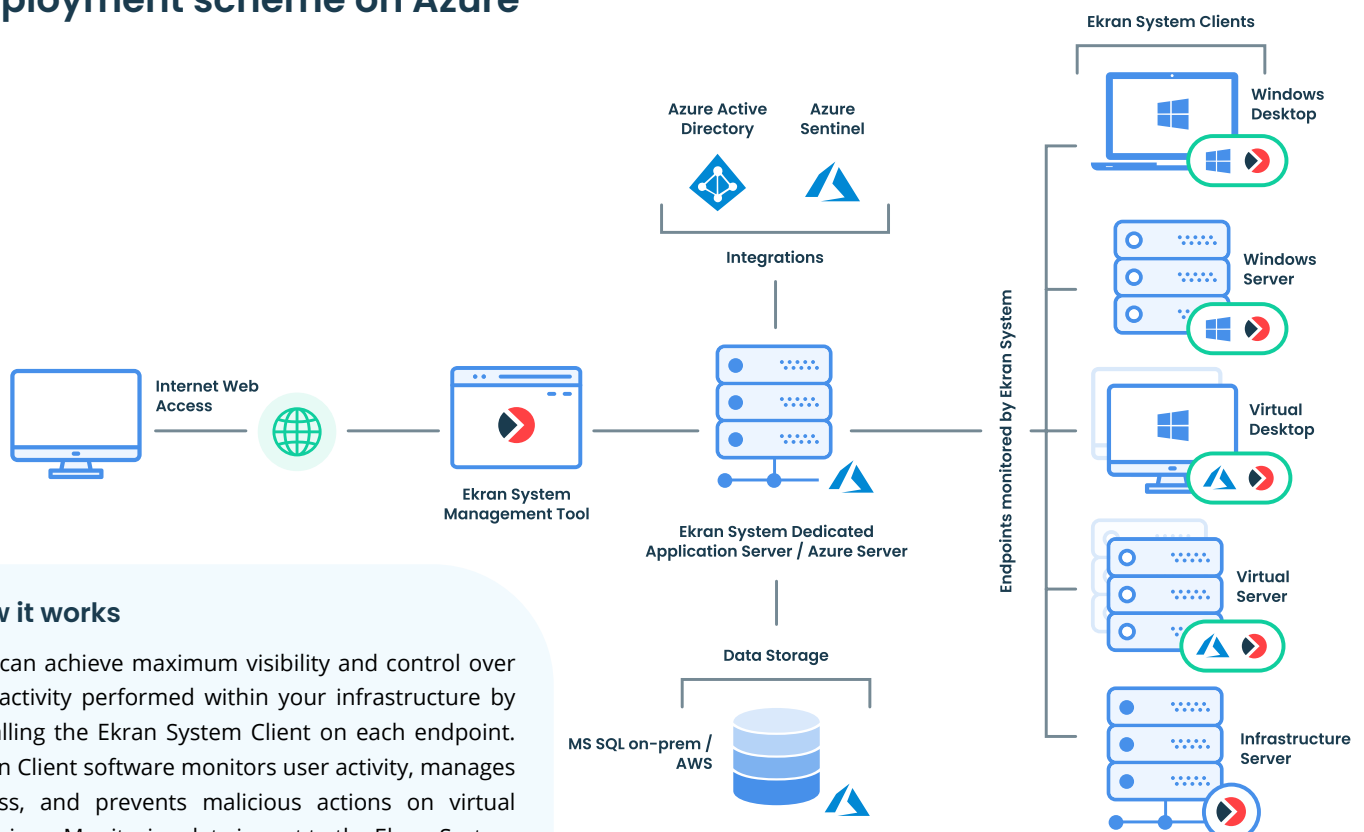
ployment scheme on Azure

Ekran System Clients

Azure Active Directory

Azure Sentinel

Windows Desktop

Integrations

Windows Server

Endpoints monitored by Ekran System

Internet Web Access

Virtual Desktop

Ekran System Management Tool

Ekran System Dedicated Application Server / Azure Server

Virtual Server

w it works

can achieve maximum visibility and control over activity performed within your infrastructure by alling the Ekran System Client on each endpoint. n Client software monitors user activity, manages ss, and prevents malicious actions on virtual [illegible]

Data Storage

MS SQL on-prem / AWS

Infrastructure Server